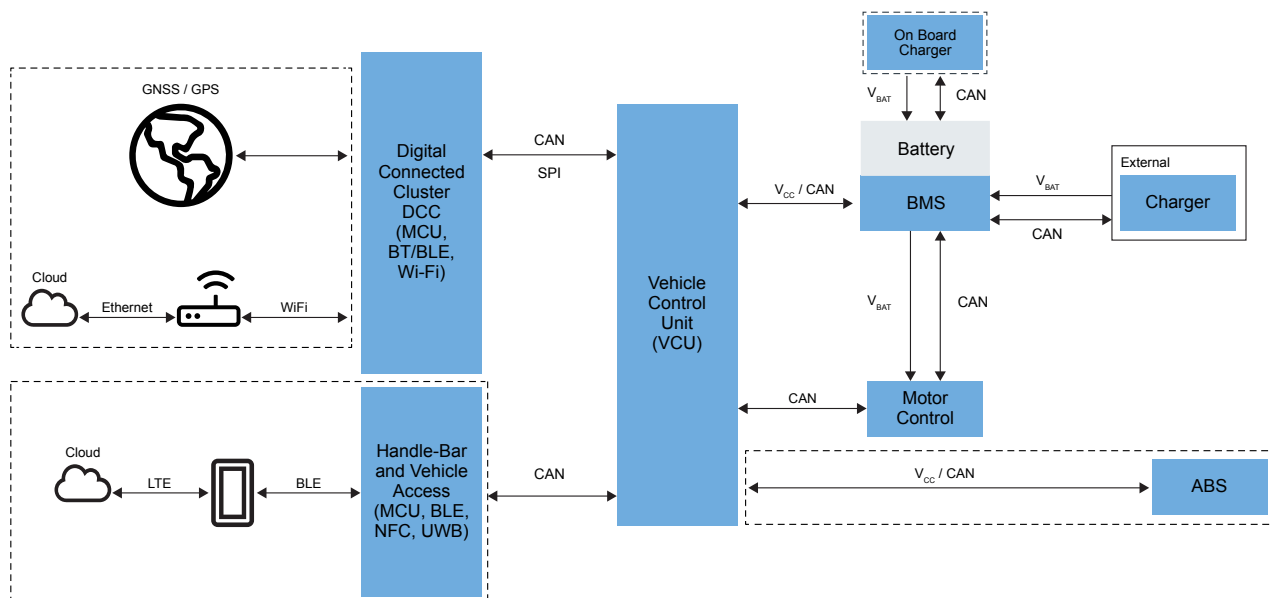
On Board Charger

$V_{BAT}$

CAN

GNSS / GPS

Digital Connected Cluster DCC (MCU, BT/BLE, Wi-Fi)

CAN

SPI

Vehicle Control Unit (VCU)

Battery

BMS

$V_{CC}$ / CAN

External

Charger

$V_{BAT}$

CAN

Cloud

Ethernet

WiFi

$V_{BAT}$

CAN

Motor Control

CAN

Cloud

LTE

BLE

Handle-Bar and Vehicle Access (MCU, BLE, NFC, UWB)

CAN

$V_{CC}$ / CAN

ABS